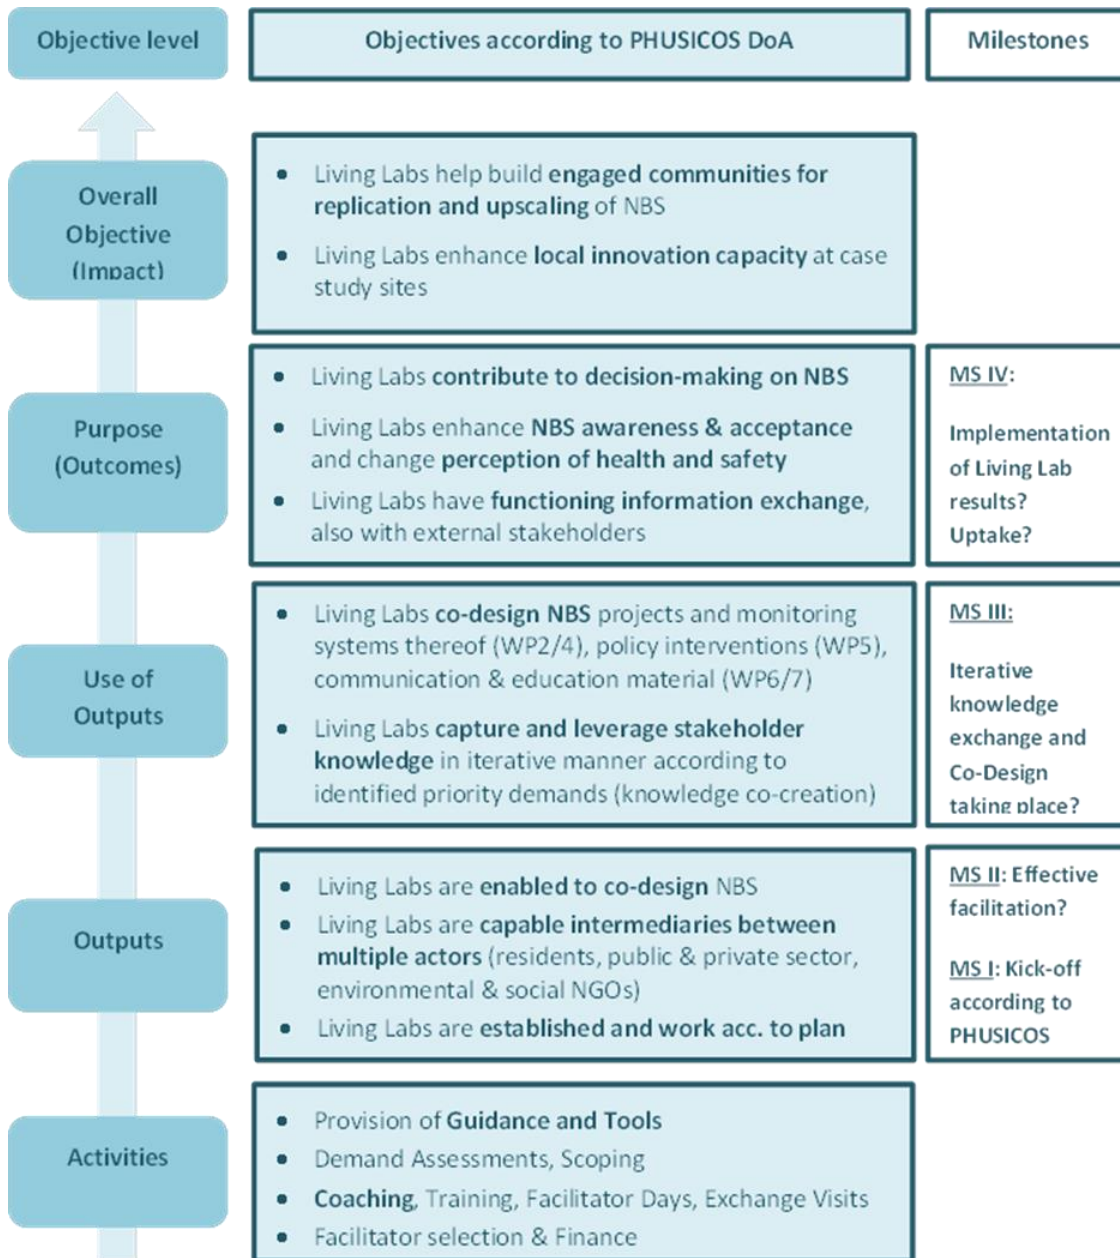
| Objective level | Objectives according to PHUSICOS DoA | Milestones |
|---|---|---|
| Overall Objective (Impact) | • Living Labs help build engaged communities for replication and upscaling of NBS<br>• Living Labs enhance local innovation capacity at case study sites | |
| Purpose (Outcomes) | • Living Labs contribute to decision-making on NBS<br>• Living Labs enhance NBS awareness & acceptance and change perception of health and safety<br>• Living Labs have functioning information exchange, also with external stakeholders | MS IV: Implementation of Living Lab results? Uptake? |
| Use of Outputs | • Living Labs co-design NBS projects and monitoring systems thereof (WP2/4), policy interventions (WP5), communication & education material (WP6/7)<br>• Living Labs capture and leverage stakeholder knowledge in iterative manner according to identified priority demands (knowledge co-creation) | MS III: Iterative knowledge exchange and Co-Design taking place? |
| Outputs | • Living Labs are enabled to co-design NBS<br>• Living Labs are capable intermediaries between multiple actors (residents, public & private sector, environmental & social NGOs)<br>• Living Labs are established and work acc. to plan | MS II: Effective facilitation?<br><br>MS I: Kick-off according to PHUSICOS |
| Activities | • Provision of Guidance and Tools<br>• Demand Assessments, Scoping<br>• Coaching, Training, Facilitator Days, Exchange Visits<br>• Facilitator selection & Finance | |